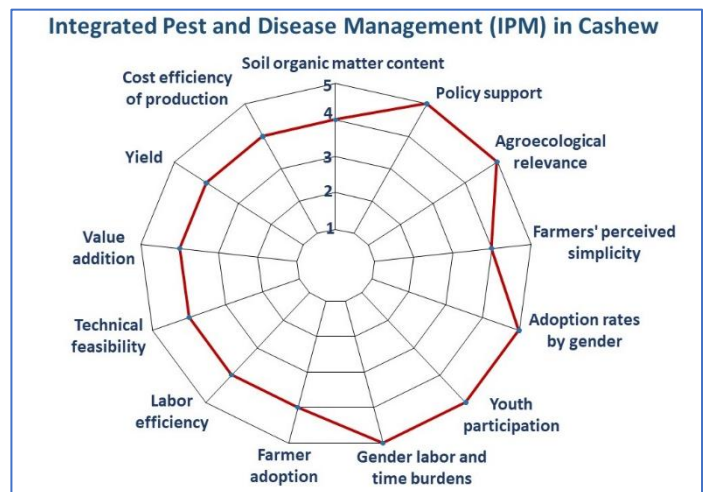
Integrated Pest and Disease Management (IPM) in Cashew

Soil organic matter content

5

4

3

2

1

Policy support

Agroecological relevance

Farmers' perceived simplicity

Adoption rates by gender

Youth participation

Gender labor and time burdens

Farmer adoption

Labor efficiency

Technical feasibility

Value addition

Yield

Cost efficiency of production